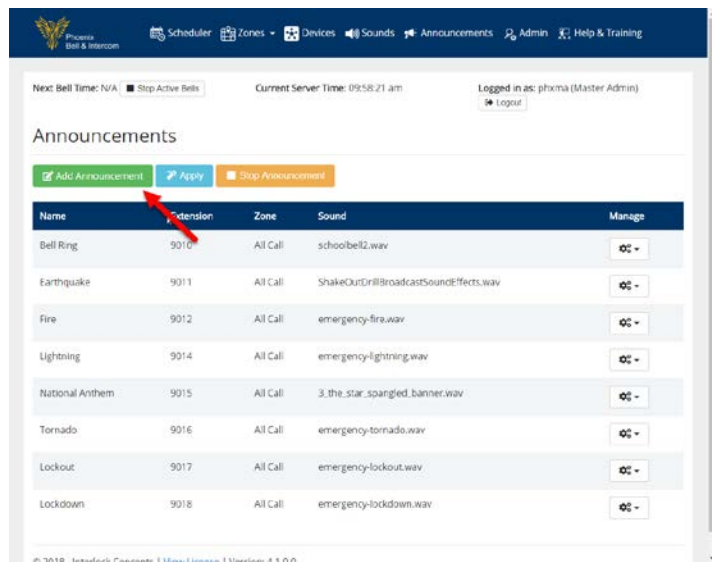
Phoenix Bell & Intercom

Scheduler Zones Devices Sounds Announcements Admin Help & Training

Next Bell Time: N/A Stop Active Bells

Current Server Time: 09:58:21 am

Logged in as: phxma (Master Admin)
Logout

Announcements

Add Announcement Apply Stop Announcement

| Name | Extension | Zone | Sound | Manage |
|---|---|---|---|---|
| Bell Ring | 9010 | All Call | schoolbell2.wav | |
| Earthquake | 9011 | All Call | ShakeOutDrillBroadcastSoundEffects.wav | |
| Fire | 9012 | All Call | emergency-fire.wav | |
| Lightning | 9014 | All Call | emergency-lightning.wav | |
| National Anthem | 9015 | All Call | 3_the_star_spangled_banner.wav | |
| Tornado | 9016 | All Call | emergency-tornado.wav | |
| Lockout | 9017 | All Call | emergency-lockout.wav | |
| Lockdown | 9018 | All Call | emergency-lockdown.wav | |

© 2018 Interlock Concepts | View License | Version 4.1.0.0